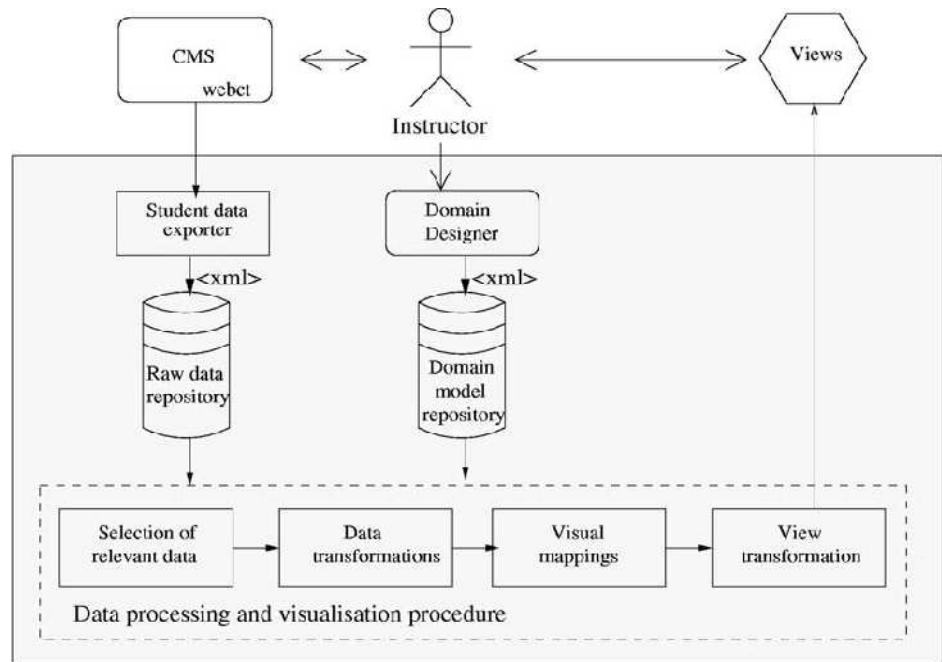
CMS
webct

Instructor

Views

Student data exporter

<xml>

Raw data repository

Domain Designer

<xml>

Domain model repository

Selection of relevant data

Data transformations

Visual mappings

View transformation

Data processing and visualisation procedure